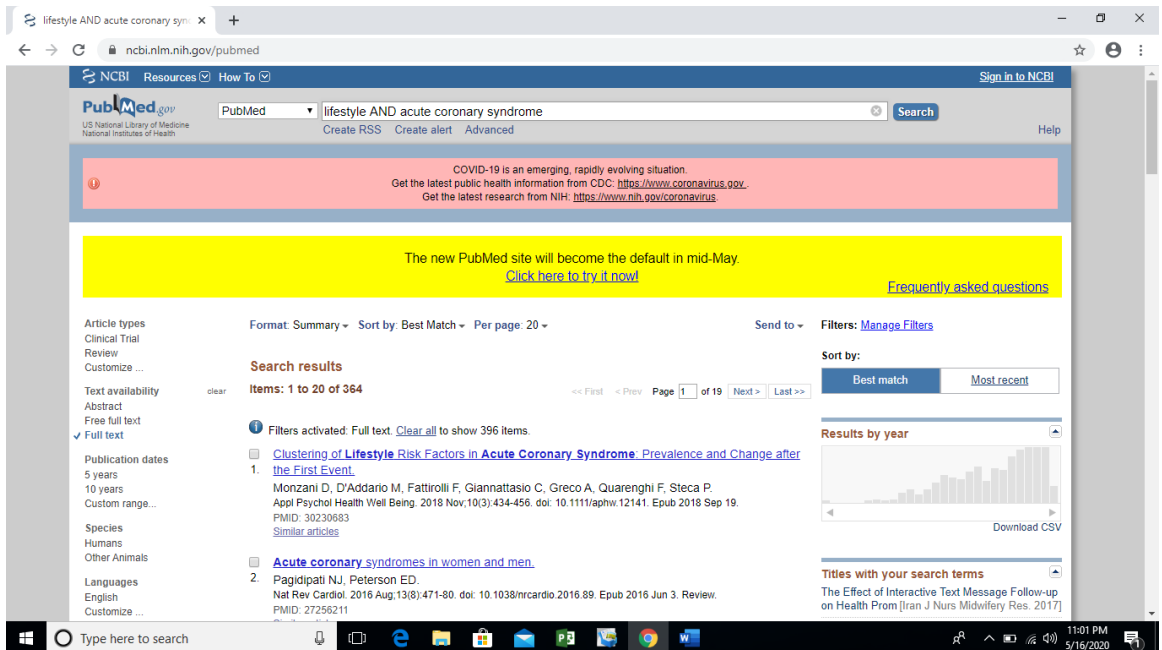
lifestyle AND acute coronary syn ×
+
ncbi.nlm.nih.gov/pubmed

NCBI Resources How To
Sign in to NCBI

PubMed.gov
US National Library of Medicine
National Institutes of Health

PubMed
lifestyle AND acute coronary syndrome
Search
Create RSS Create alert Advanced
Help

COVID-19 is an emerging, rapidly evolving situation.
Get the latest public health information from CDC: https://www.coronavirus.gov .
Get the latest research from NIH: https://www.nih.gov/coronavirus.

The new PubMed site will become the default in mid-May.
Click here to try it now!

Frequently asked questions

Article types
Clinical Trial
Review
Customize ...

Text availability clear
Abstract
Free full text
✓ Full text

Publication dates
5 years
10 years
Custom range...

Species
Humans
Other Animals

Languages
English
Customize ...

Format: Summary Sort by: Best Match Per page: 20
Send to

Search results
Items: 1 to 20 of 364
<< First < Prev Page 1 of 19 Next > Last >>

Filters activated: Full text. Clear all to show 396 items.

1. Clustering of Lifestyle Risk Factors in Acute Coronary Syndrome: Prevalence and Change after the First Event.
Monzani D, D'Addario M, Fattirolli F, Giannattasio C, Greco A, Quarenghi F, Steca P.
Appl Psychol Health Well Being. 2018 Nov;10(3):434-456. doi: 10.1111/aphw.12141. Epub 2018 Sep 19.
PMID: 30230683
Similar articles

2. Acute coronary syndromes in women and men.
Pagidipati NJ, Peterson ED.
Nat Rev Cardiol. 2016 Aug;13(8):471-80. doi: 10.1038/nrcardio.2016.89. Epub 2016 Jun 3. Review.
PMID: 27256211

Filters: Manage Filters

Sort by:
Best match
Most recent

Results by year

Download CSV

Titles with your search terms
The Effect of Interactive Text Message Follow-up on Health Prom [Iran J Nurs Midwifery Res. 2017]

Type here to search
11:01 PM
5/16/2020